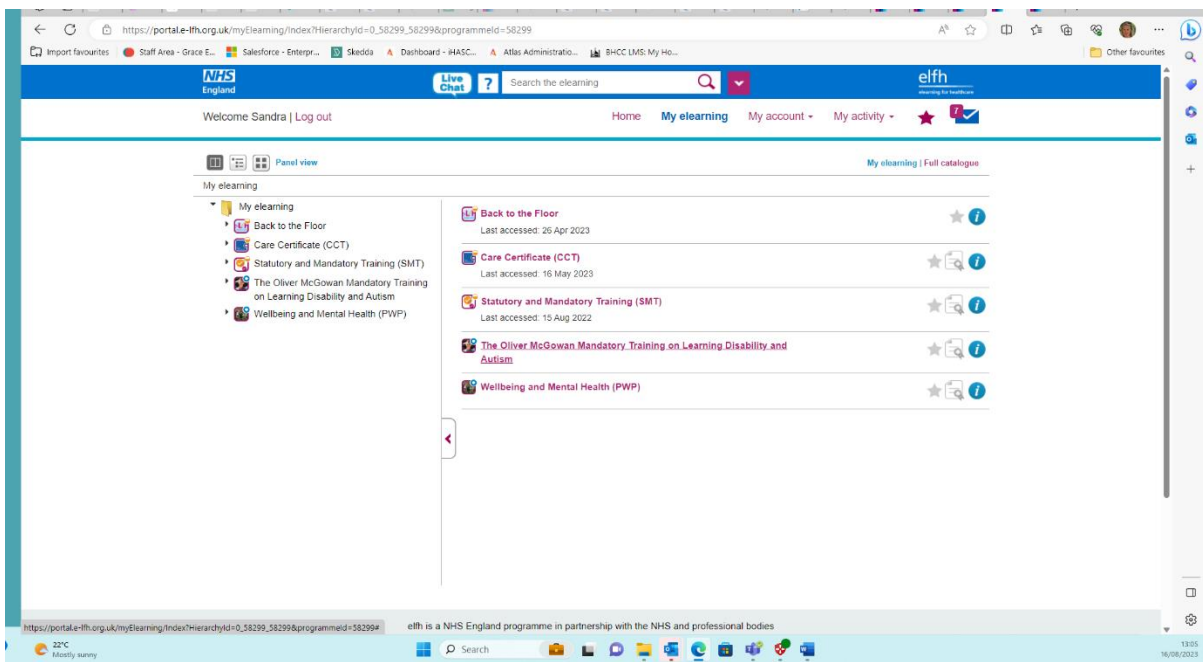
https://portal.e-lfh.org.uk/myElearning/Index?HierarchyId=0_58299_58299&programmeId=58299

Import favourites | Staff Area - Grace E... | Salesforce - Enterpr... | Skedda | Dashboard - iHASC... | Atlas Administratio... | BHCC LMS: My Ho... | Other favourites

NHS England | Live Chat | ? | Search the elearning | elfh elearning for healthcare

Welcome Sandra | Log out

Home | My elearning | My account | My activity

Panel view

My elearning | Full catalogue

My elearning

My elearning
Back to the Floor
Care Certificate (CCT)
Statutory and Mandatory Training (SMT)
The Oliver McGowan Mandatory Training on Learning Disability and Autism
Wellbeing and Mental Health (PWP)

Back to the Floor
Last accessed: 26 Apr 2023

Care Certificate (CCT)
Last accessed: 16 May 2023

Statutory and Mandatory Training (SMT)
Last accessed: 15 Aug 2022

The Oliver McGowan Mandatory Training on Learning Disability and Autism

Wellbeing and Mental Health (PWP)

https://portal.e-lfh.org.uk/myElearning/Index?HierarchyId=0_58299_58299&programmeId=58299#

elfh is a NHS England programme in partnership with the NHS and professional bodies

22°C Mostly sunny

Search

13:05
16/08/2023